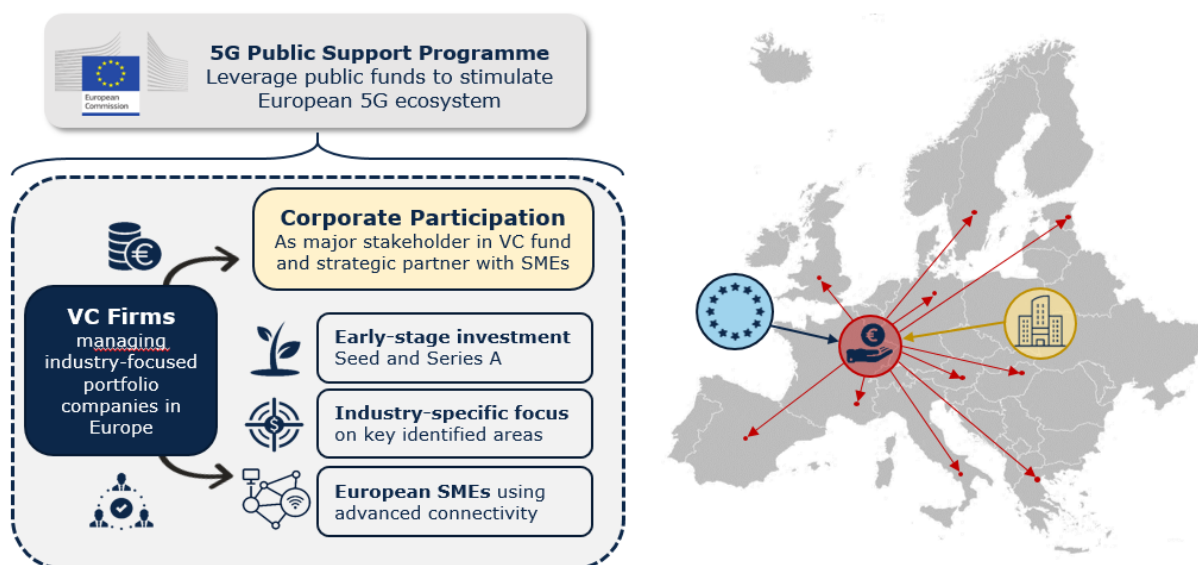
European Commission

5G Public Support Programme
Leverage public funds to stimulate European 5G ecosystem

Corporate Participation
As major stakeholder in VC fund and strategic partner with SMEs

VC Firms
managing industry-focused portfolio companies in Europe

Early-stage investment
Seed and Series A

Industry-specific focus
on key identified areas

European SMEs using advanced connectivity